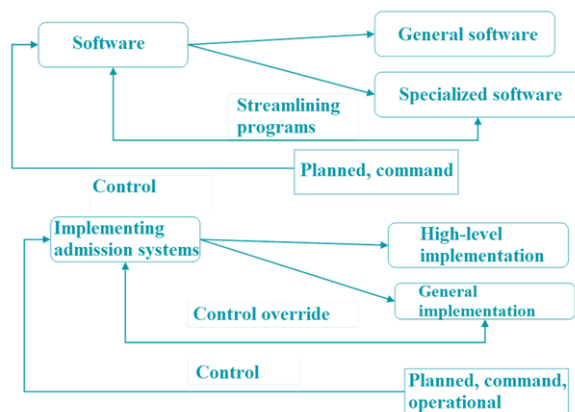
Software

General software

Specialized software

Streamlining programs

Planned, command

Control

Implementing admission systems

High-level implementation

General implementation

Control override

Control

Planned, command, operational